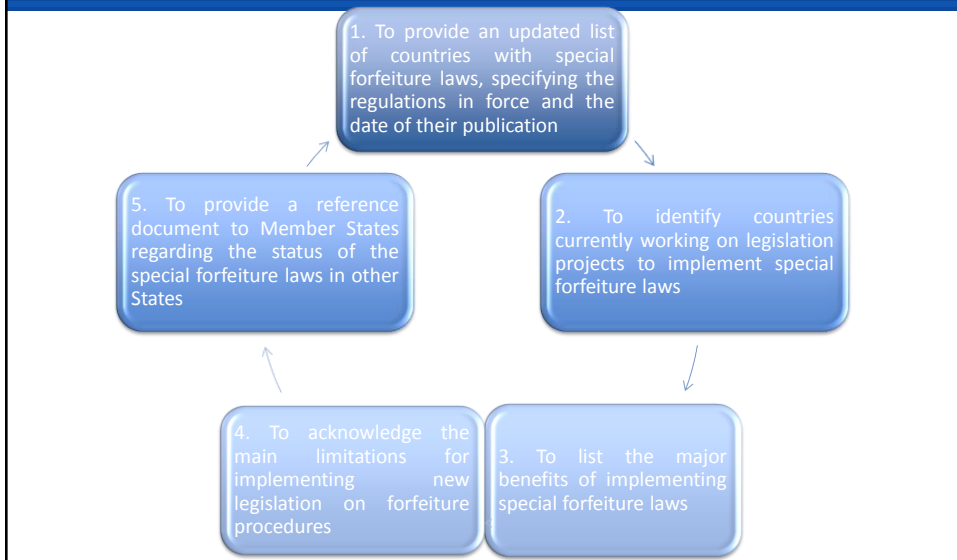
1. To provide an updated list of countries with special forfeiture laws, specifying the regulations in force and the date of their publication

2. To identify countries currently working on legislation projects to implement special forfeiture laws

3. To list the major benefits of implementing special forfeiture laws

4. To acknowledge the main limitations for implementing new legislation on forfeiture procedures

5. To provide a reference document to Member States regarding the status of the special forfeiture laws in other States